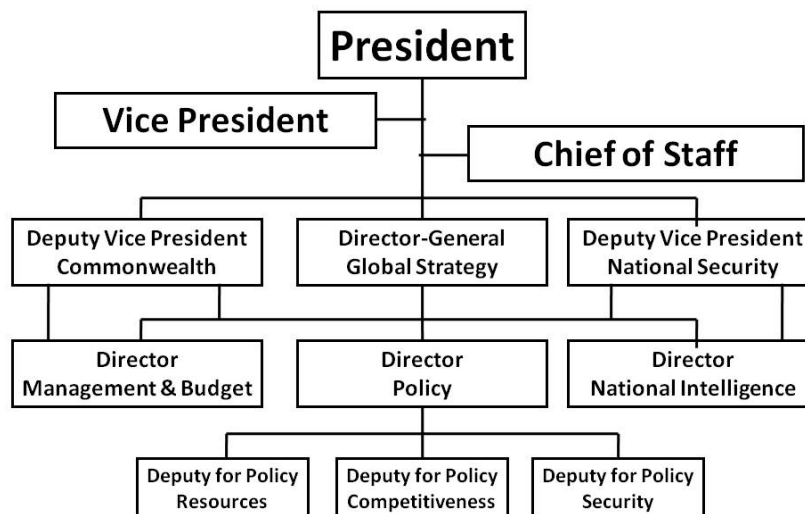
President

Vice President

Chief of Staff

Deputy Vice President
Commonwealth

Director-General
Global Strategy

Deputy Vice President
National Security

Director
Management & Budget

Director
Policy

Director
National Intelligence

Deputy for Policy
Resources

Deputy for Policy
Competitiveness

Deputy for Policy
Security